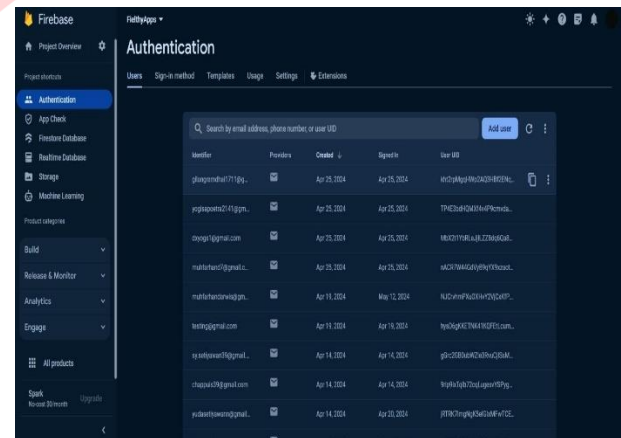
Firebase
FilthyApps ▾
Project Overview
Project shortcuts
Authentication
App Check
Firestore Database
Realtime Database
Storage
Machine Learning
Product categories
Build
Release & Monitor
Analytics
Engage
All products
Spark
No-cost $0/month
Upgrade

Authentication
Users Sign-in method Templates Usage Settings Extensions

Search by email address, phone number, or user UID
Add user

| Identifier | Providers | Created ↓ | Signed In | User UID |
|---|---|---|---|---|
| gbangsmothal1711@g... | | Apr 25, 2024 | Apr 25, 2024 | khr2rpMgpl-Wo2AQ3HBlX3ENo... |
| yogbapoetra2141@gm... | | Apr 25, 2024 | Apr 25, 2024 | TPrE3sdHQxWX4nP9cmvda... |
| dayoga1@gmail.com | | Apr 25, 2024 | Apr 25, 2024 | MbX2t1YtRLeJjBZZ8dq5Ga8... |
| muhfarhanz1@gmail.c... | | Apr 25, 2024 | Apr 25, 2024 | eACR7M4GdVy8KqYX9czsot... |
| muhfarhandarwis@gm... | | Apr 19, 2024 | May 12, 2024 | NJCvhmPXuDXHrY2VjCeKP... |
| testing@gmail.com | | Apr 19, 2024 | Apr 19, 2024 | 9ys0kgKXE7NK41KQFEt.com... |
| sy.setiyawan39@gmail... | | Apr 14, 2024 | Apr 14, 2024 | gGrc2OB0ubWZe0RnoOJ3sM... |
| chappais29@gmail.com | | Apr 14, 2024 | Apr 14, 2024 | fHpHoTq6s72ccLugeoY9Pyg... |
| yudasetiyawann@gmail... | | Apr 14, 2024 | Apr 20, 2024 | jRTRK7nrgNgK5eG1sMFwTCE... |